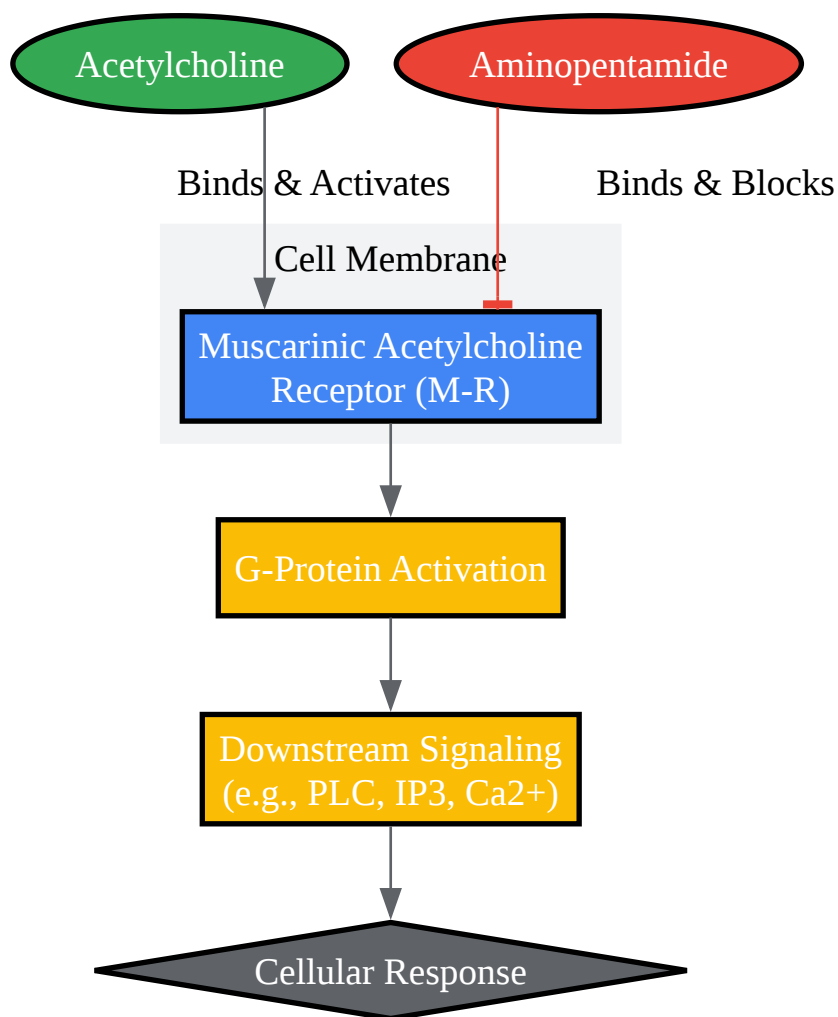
Acetylcholine

Aminopentamide

Binds & Activates

Binds & Blocks

Cell Membrane

Muscarinic Acetylcholine Receptor (M-R)

G-Protein Activation

Downstream Signaling (e.g., PLC, IP3, Ca2+)

Cellular Response